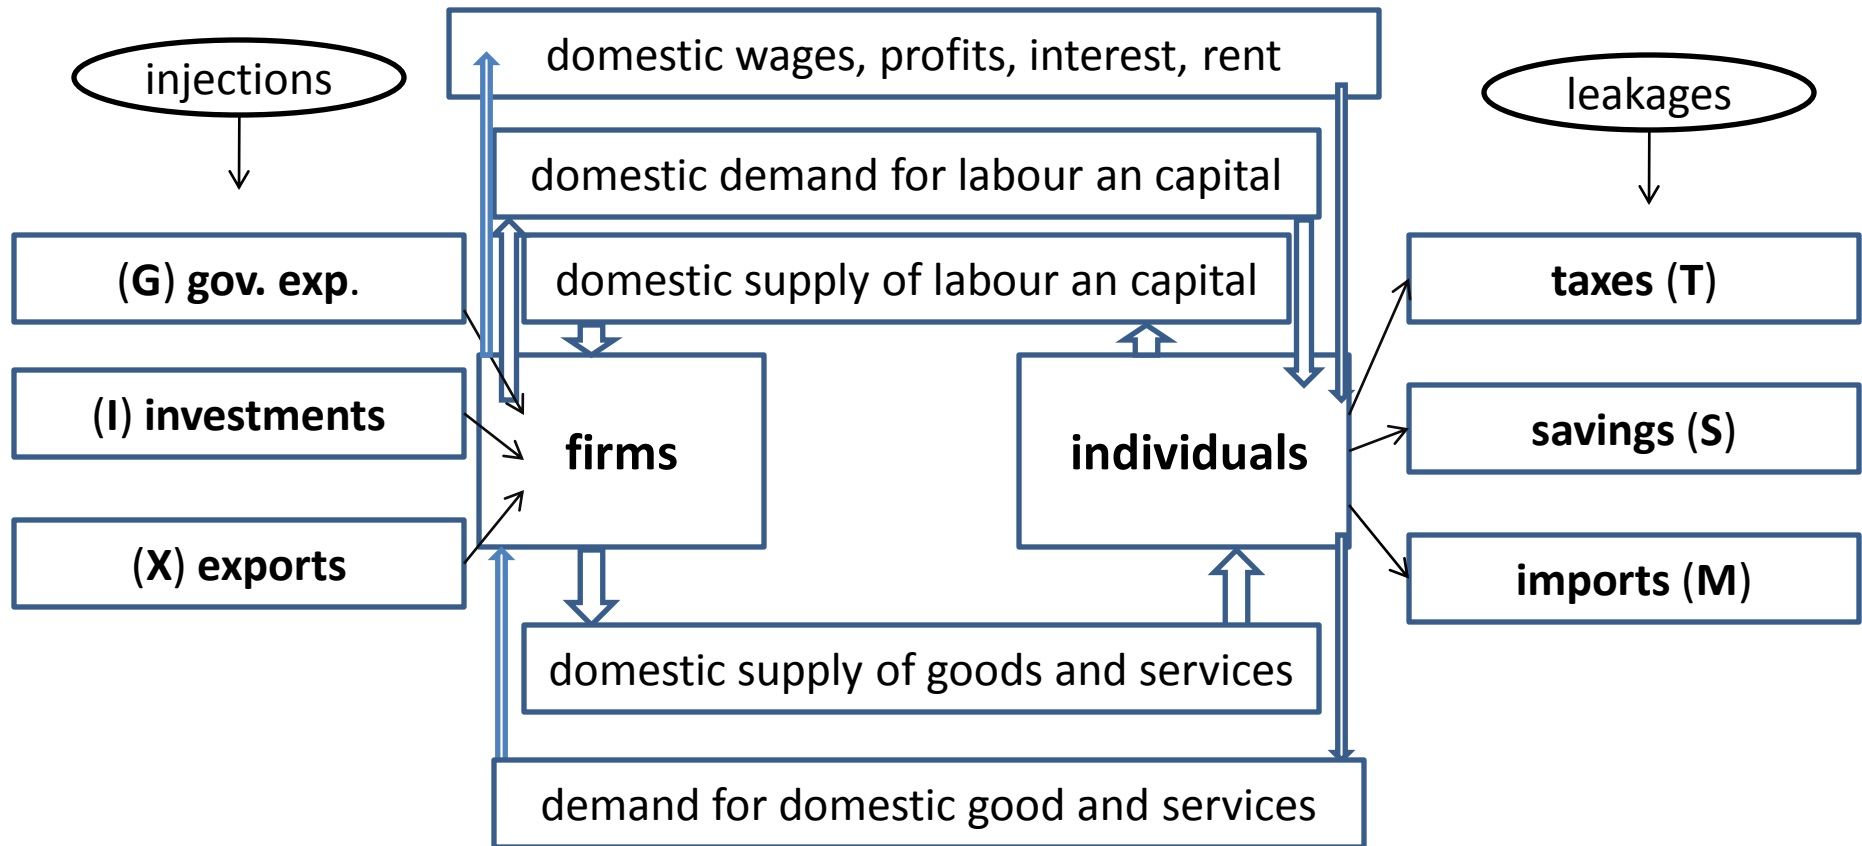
injections

domestic wages, profits, interest, rent

leakages

domestic demand for labour an capital

(G) gov. exp.

domestic supply of labour an capital

taxes (T)

(I) investments

firms

individuals

savings (S)

(X) exports

imports (M)

domestic supply of goods and services

demand for domestic good and services